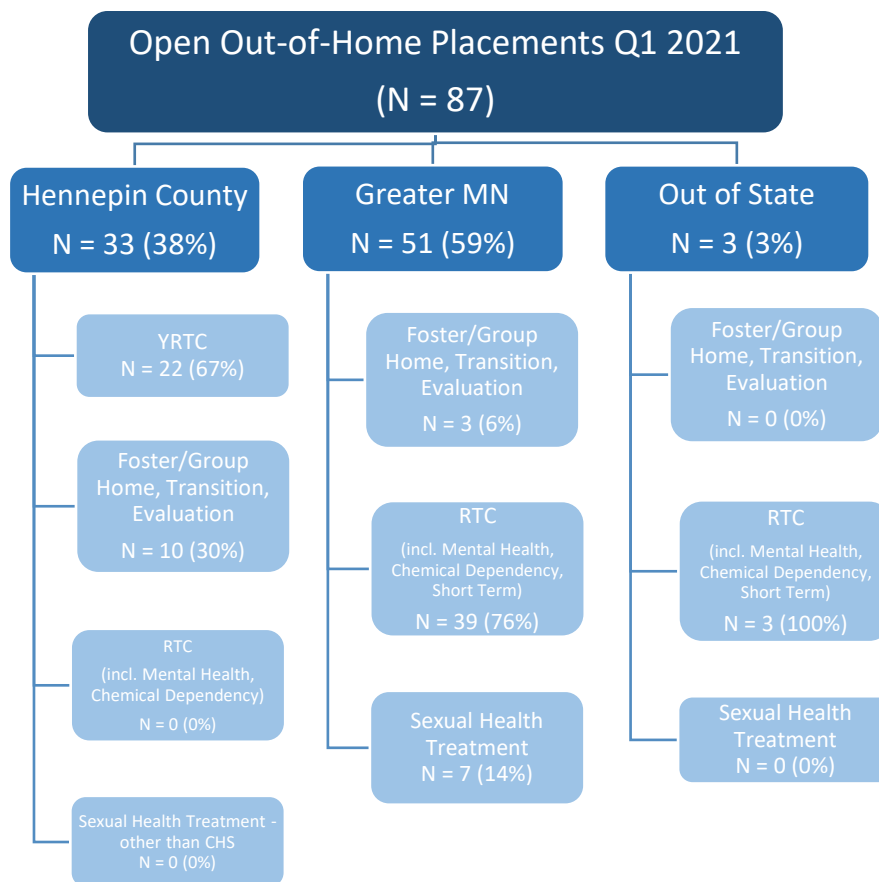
Open Out-of-Home Placements Q1 2021
(N = 87)

Hennepin County
N = 33 (38%)

YRTC
N = 22 (67%)

Foster/Group Home, Transition, Evaluation
N = 10 (30%)

RTC
(incl. Mental Health, Chemical Dependency)
N = 0 (0%)

Sexual Health Treatment - other than CHS
N = 0 (0%)

Greater MN
N = 51 (59%)

Foster/Group Home, Transition, Evaluation
N = 3 (6%)

RTC
(incl. Mental Health, Chemical Dependency, Short Term)
N = 39 (76%)

Sexual Health Treatment
N = 7 (14%)

Out of State
N = 3 (3%)

Foster/Group Home, Transition, Evaluation
N = 0 (0%)

RTC
(incl. Mental Health, Chemical Dependency, Short Term)
N = 3 (100%)

Sexual Health Treatment
N = 0 (0%)